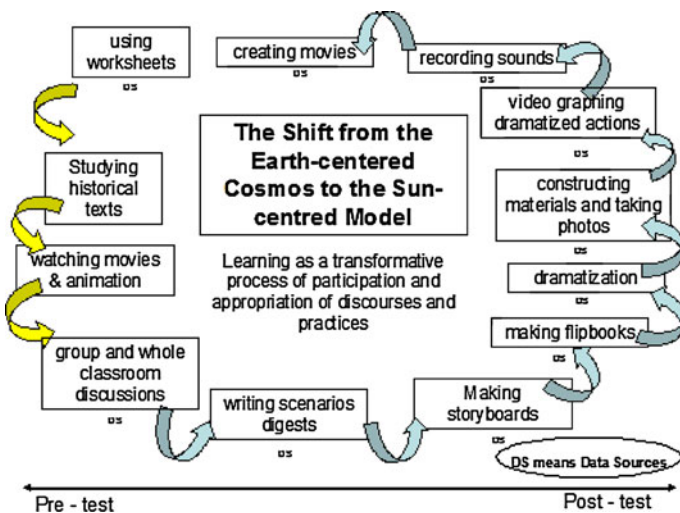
using worksheets

DS

Studying historical texts

watching movies & animation

group and whole classroom discussions

DS

writing scenarios digests

DS

Making storyboards

DS

making flipbooks

DS

dramatization

DS

constructing materials and taking photos

DS

video graphing dramatized actions

DS

recording sounds

DS

creating movies

DS

The Shift from the Earth-centered Cosmos to the Sun-centred Model

Learning as a transformative process of participation and appropriation of discourses and practices

DS means Data Sources

Pre - test

Post - test